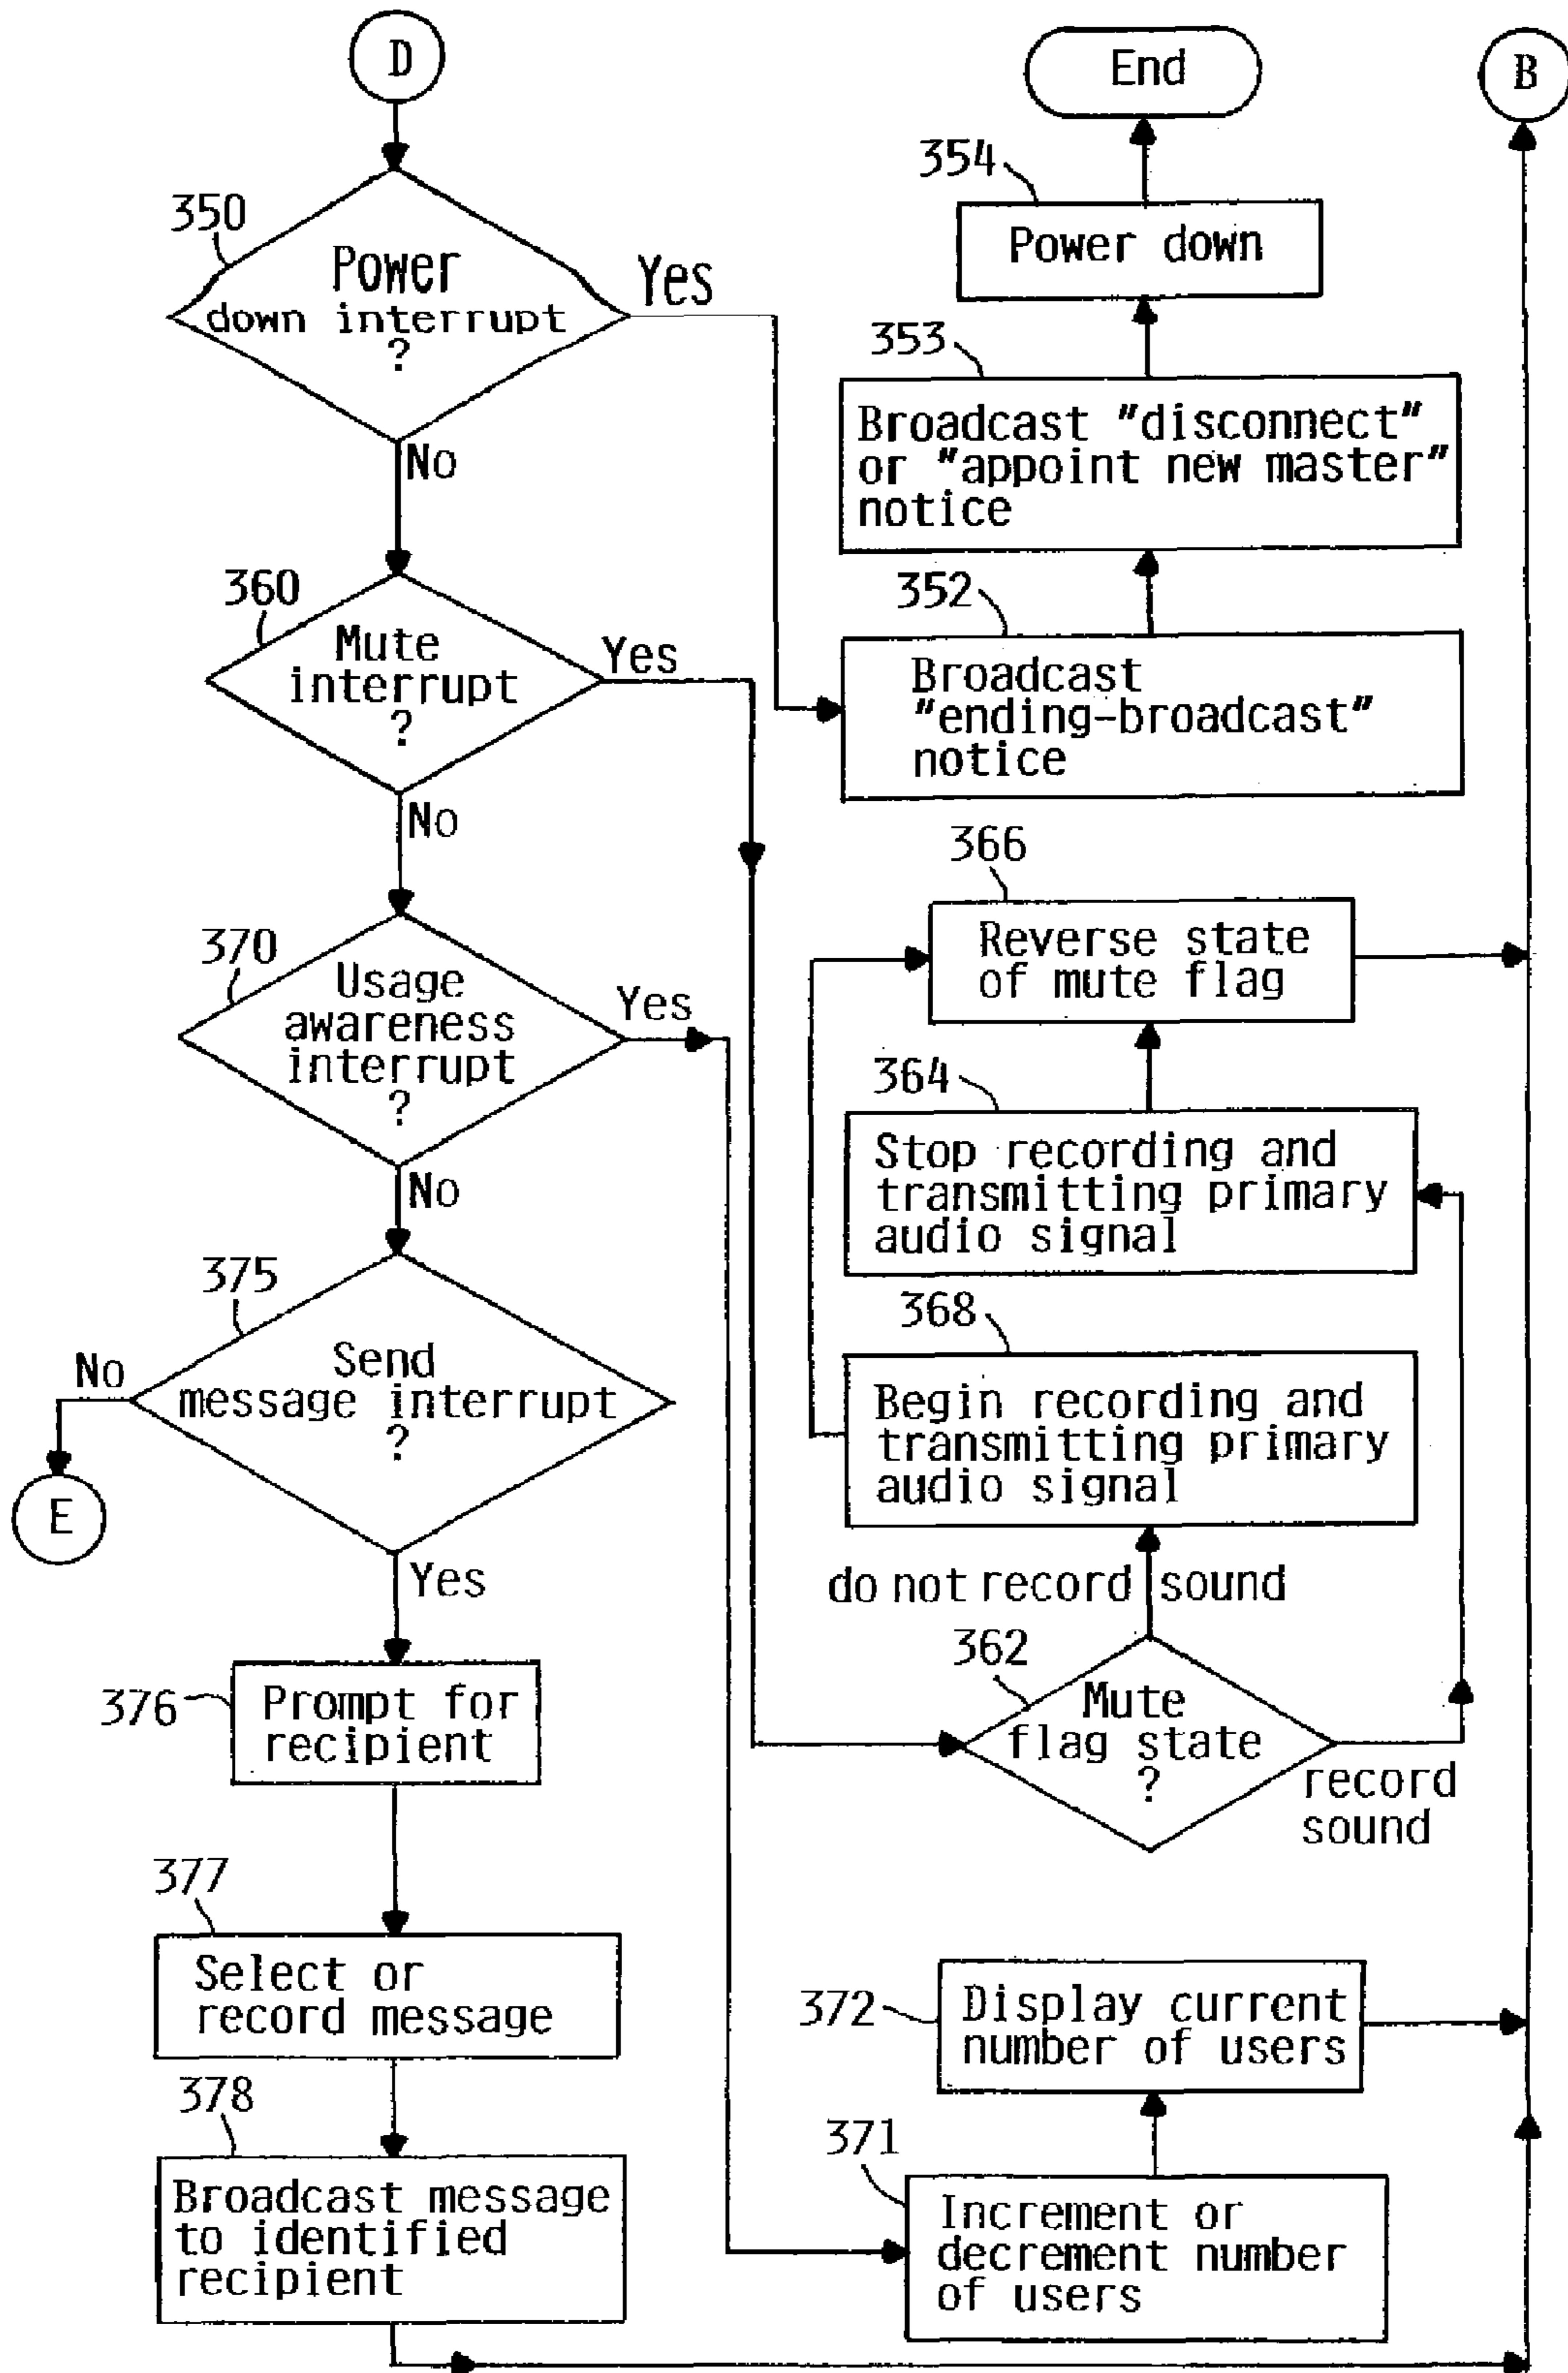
D

End

B

354

Power down

350

Power down interrupt ?

Yes

353

Broadcast "disconnect" or "appoint new master" notice

No

360

352

Mute interrupt ?

Yes

Broadcast "ending-broadcast" notice

No

366

370

Reverse state of mute flag

Usage awareness interrupt ?

Yes

364

Stop recording and transmitting primary audio signal

No

375

368

No

Send message interrupt ?

Begin recording and transmitting primary audio signal

E

Yes

do not record sound

362

376

Prompt for recipient

Mute flag state ?

record sound

377

Select or record message

372

Display current number of users

378

371

Broadcast message to identified recipient

Increment or decrement number of users